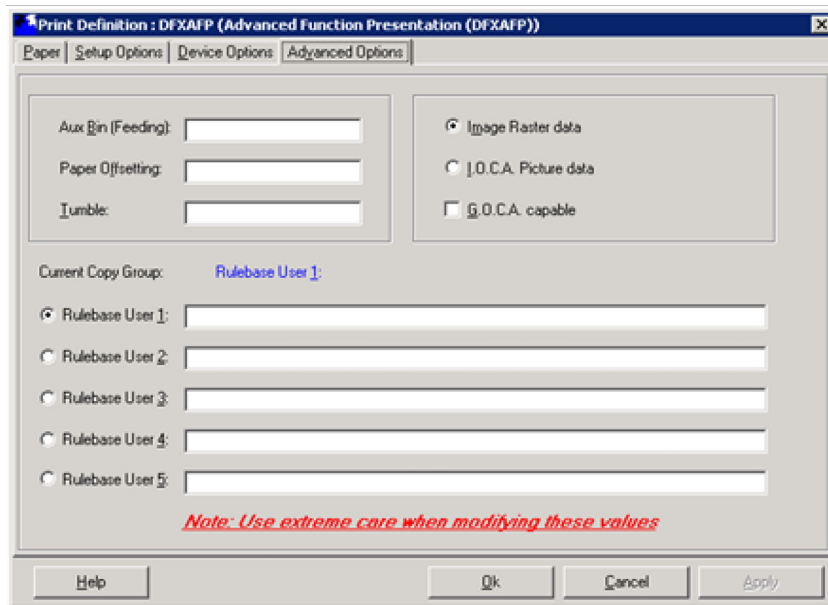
Print Definition : DFXAFP (Advanced Function Presentation (DFXAFP))

Paper | Setup Options | Device Options | Advanced Options

Aux Bin (Feeding):

Paper Offsetting:

Tumble:

Image Raster data

I.O.C.A. Picture data

G.O.C.A. capable

Current Copy Group: Rulebase User 1:

Rulebase User 1:

Rulebase User 2:

Rulebase User 3:

Rulebase User 4:

Rulebase User 5:

Note: Use extreme care when modifying these values

Help

Ok

Cancel

Apply